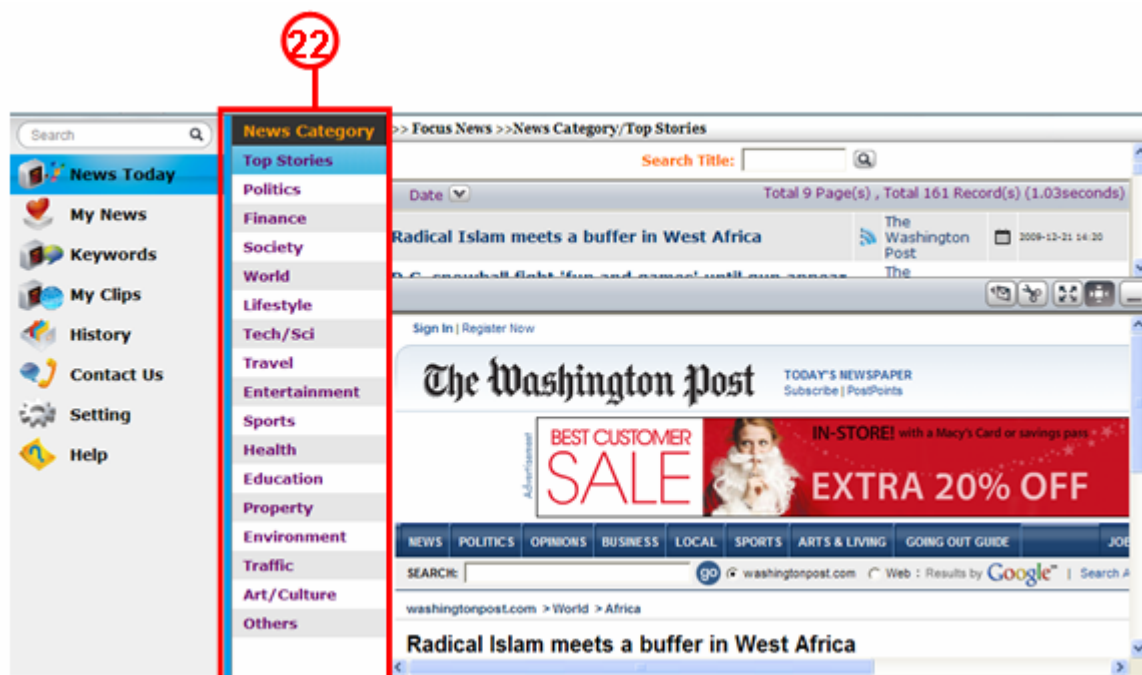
22

Search

News Today
My News
Keywords
My Clips
History
Contact Us
Setting
Help

News Category
Top Stories
Politics
Finance
Society
World
Lifestyle
Tech/Sci
Travel
Entertainment
Sports
Health
Education
Property
Environment
Traffic
Art/Culture
Others

>> Focus News >>News Category/Top Stories

Search Title:

Date

Total 9 Page(s) , Total 161 Record(s) (1.03seconds)

Radical Islam meets a buffer in West Africa | The Washington Post | 2009-12-21 14:20

D.C. snowball fight 'fun and games' until gun appear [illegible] | The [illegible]

Sign In | Register Now

The Washington Post

TODAY'S NEWSPAPER
Subscribe | PostPoints

Advertisement

BEST CUSTOMER SALE

IN-STORE! with a Macy's Card or savings pass

EXTRA 20% OFF

NEWS | POLITICS | OPINIONS | BUSINESS | LOCAL | SPORTS | ARTS & LIVING | GOING OUT GUIDE | JO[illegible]

SEARCH: go washingtonpost.com Web | Results by Google | Search A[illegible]

washingtonpost.com > World > Africa

Radical Islam meets a buffer in West Africa